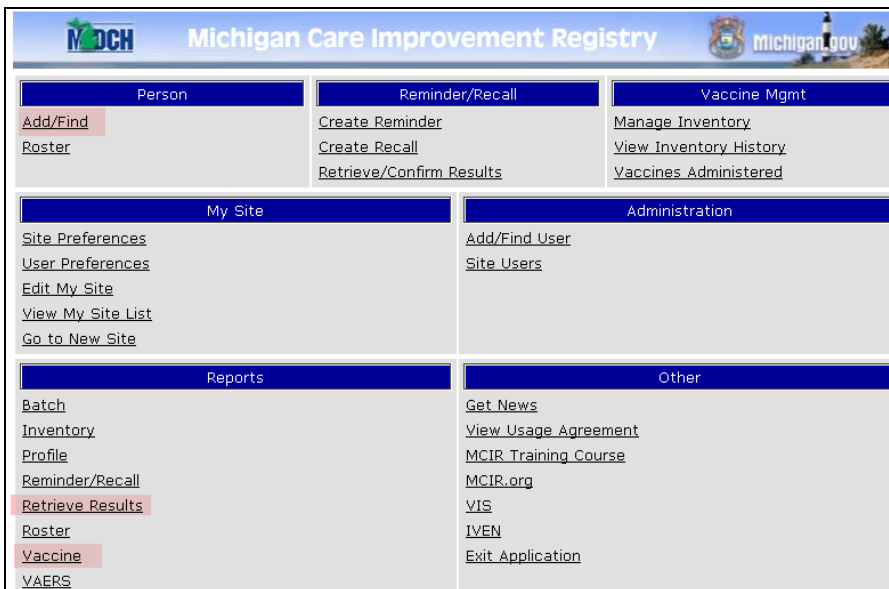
MDCH Michigan Care Improvement Registry Michigan.gov

Person
Add/Find
Roster

Reminder/Recall
Create Reminder
Create Recall
Retrieve/Confirm Results

Vaccine Mgmt
Manage Inventory
View Inventory History
Vaccines Administered

My Site
Site Preferences
User Preferences
Edit My Site
View My Site List
Go to New Site

Administration
Add/Find User
Site Users

Reports
Batch
Inventory
Profile
Reminder/Recall
Retrieve Results
Roster
Vaccine
VAERS

Other
Get News
View Usage Agreement
MCIR Training Course
MCIR.org
VIS
IVEN
Exit Application